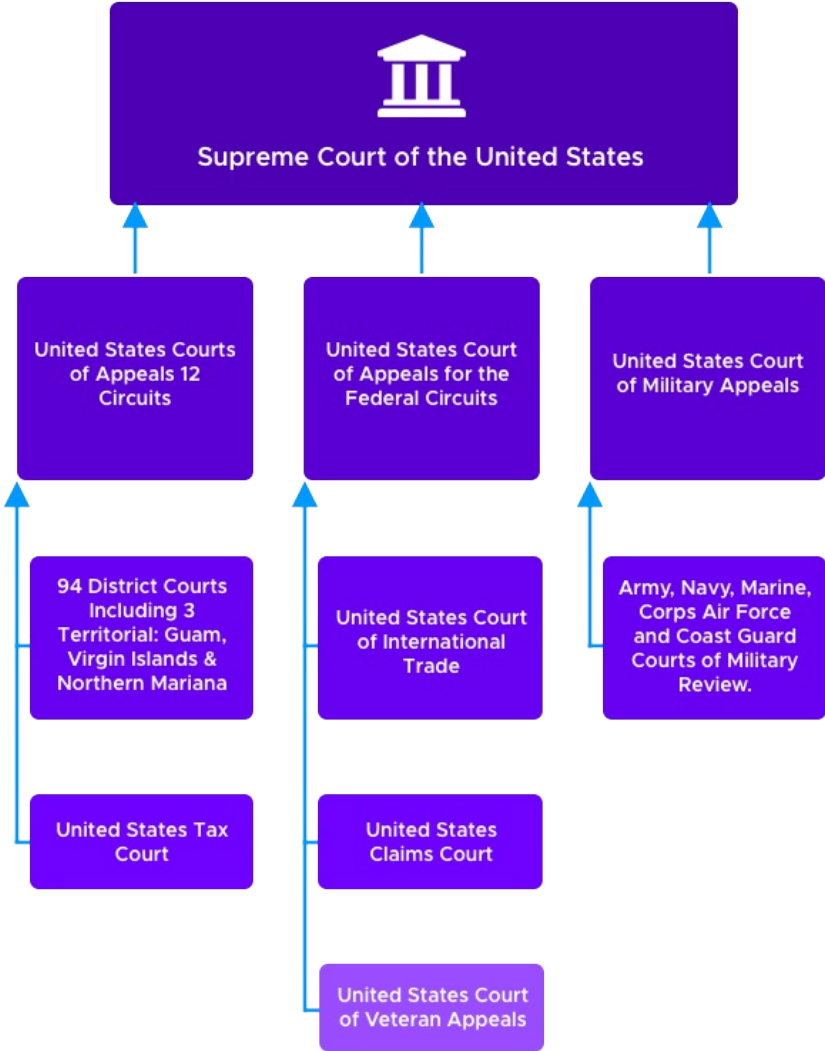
Supreme Court of the United States

United States Courts of Appeals 12 Circuits

United States Court of Appeals for the Federal Circuits

United States Court of Military Appeals

94 District Courts Including 3 Territorial: Guam, Virgin Islands & Northern Mariana

United States Tax Court

United States Court of International Trade

United States Claims Court

United States Court of Veteran Appeals

Army, Navy, Marine, Corps Air Force and Coast Guard Courts of Military Review.